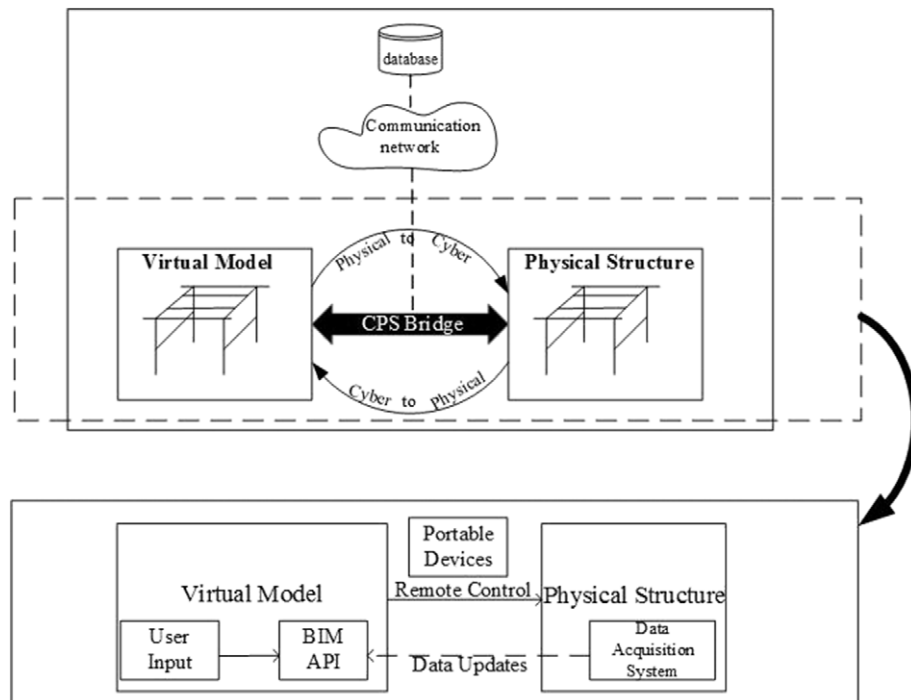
database

Communication network

Physical to Cyber

Virtual Model

Physical Structure

CPS Bridge

Cyber to Physical

Portable Devices

Virtual Model

Remote Control

Physical Structure

User Input

BIM API

Data Updates

Data Acquisition System